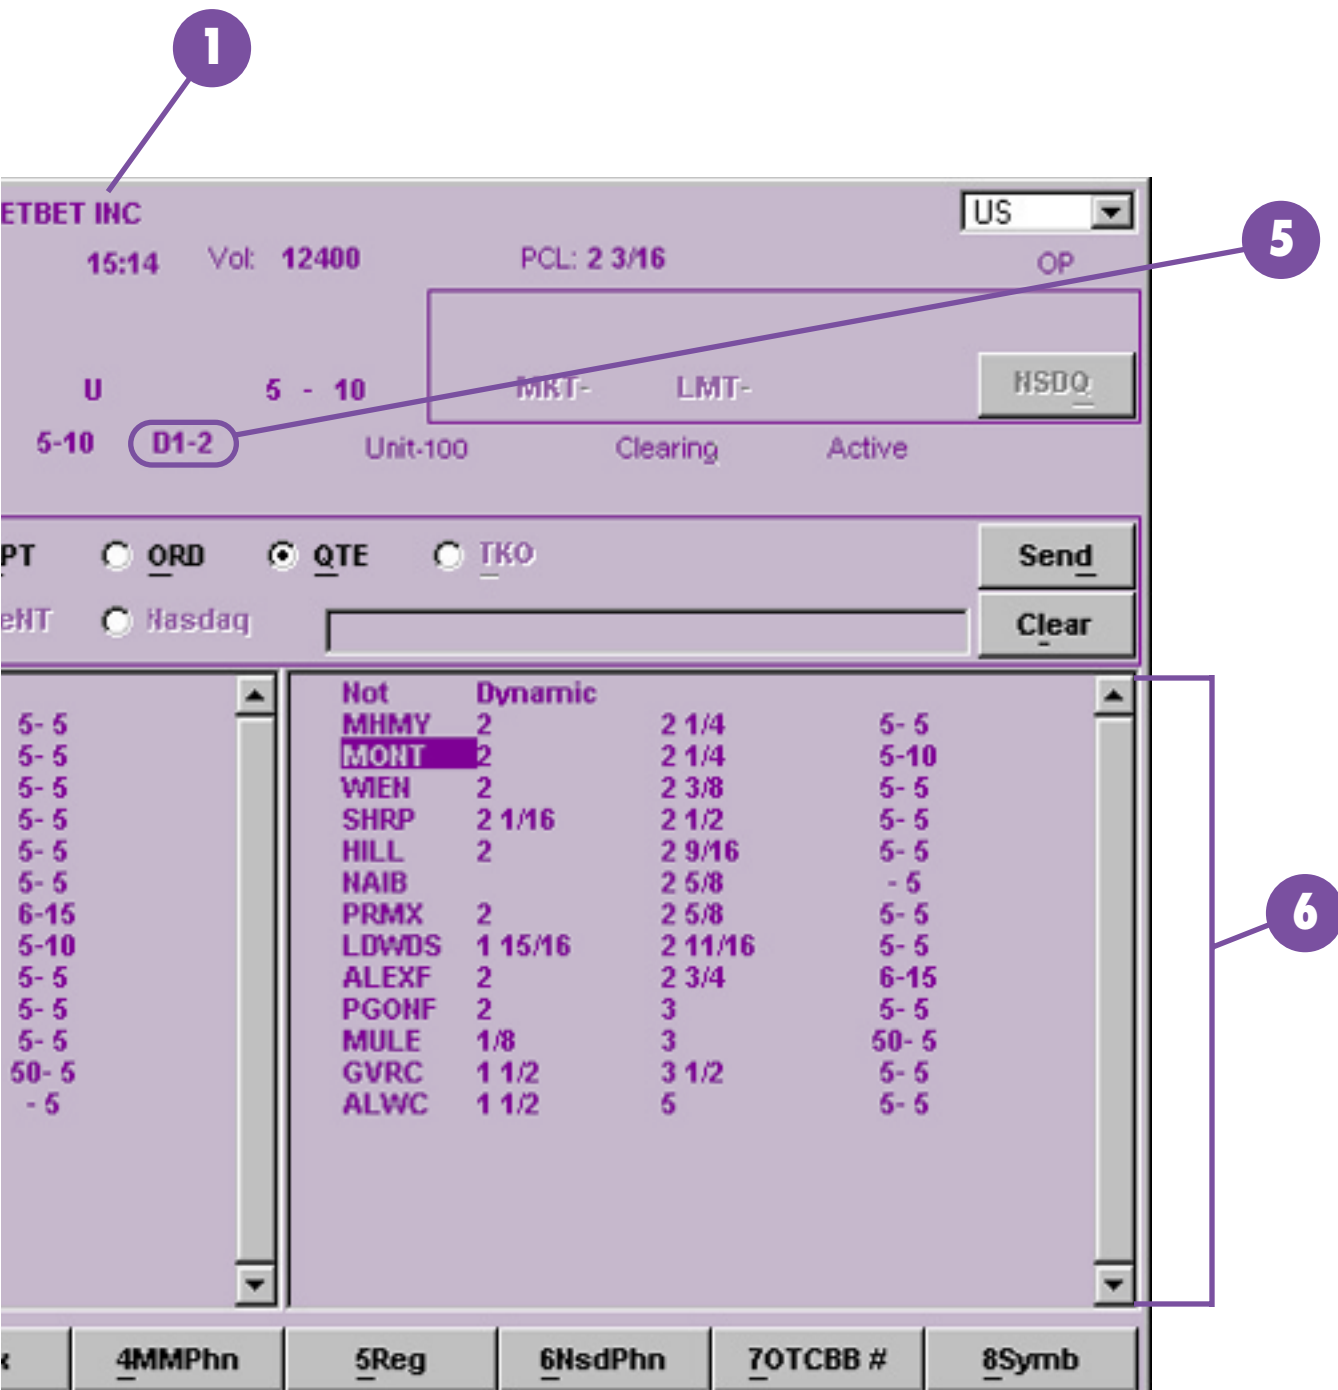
1

ETBET INC

US

15:14 Vol: 12400 PCL: 2 3/16 OP

5

MKT- LMT- NSDQ

U 5 - 10

5-10 D1-2 Unit-100 Clearing Active

PT ORD QTE TKO Send

eNT Nasdaq Clear

5- 5
5- 5
5- 5
5- 5
5- 5
5- 5
6-15
5-10
5- 5
5- 5
5- 5
50- 5
- 5

| Not | Dynamic | | |
|---|---|---|---|
| MHMY | 2 | 2 1/4 | 5- 5 |
| MONT | 2 | 2 1/4 | 5-10 |
| WIEN | 2 | 2 3/8 | 5- 5 |
| SHRP | 2 1/16 | 2 1/2 | 5- 5 |
| HILL | 2 | 2 9/16 | 5- 5 |
| NAIB | | 2 5/8 | - 5 |
| PRMX | 2 | 2 5/8 | 5- 5 |
| LDWDS | 1 15/16 | 2 11/16 | 5- 5 |
| ALEXF | 2 | 2 3/4 | 6-15 |
| PGONF | 2 | 3 | 5- 5 |
| MULE | 1/8 | 3 | 50- 5 |
| GVRC | 1 1/2 | 3 1/2 | 5- 5 |
| ALWC | 1 1/2 | 5 | 5- 5 |

6

k 4MMPhn 5Reg 6NsdPhn 7OTCBB # 8Symb